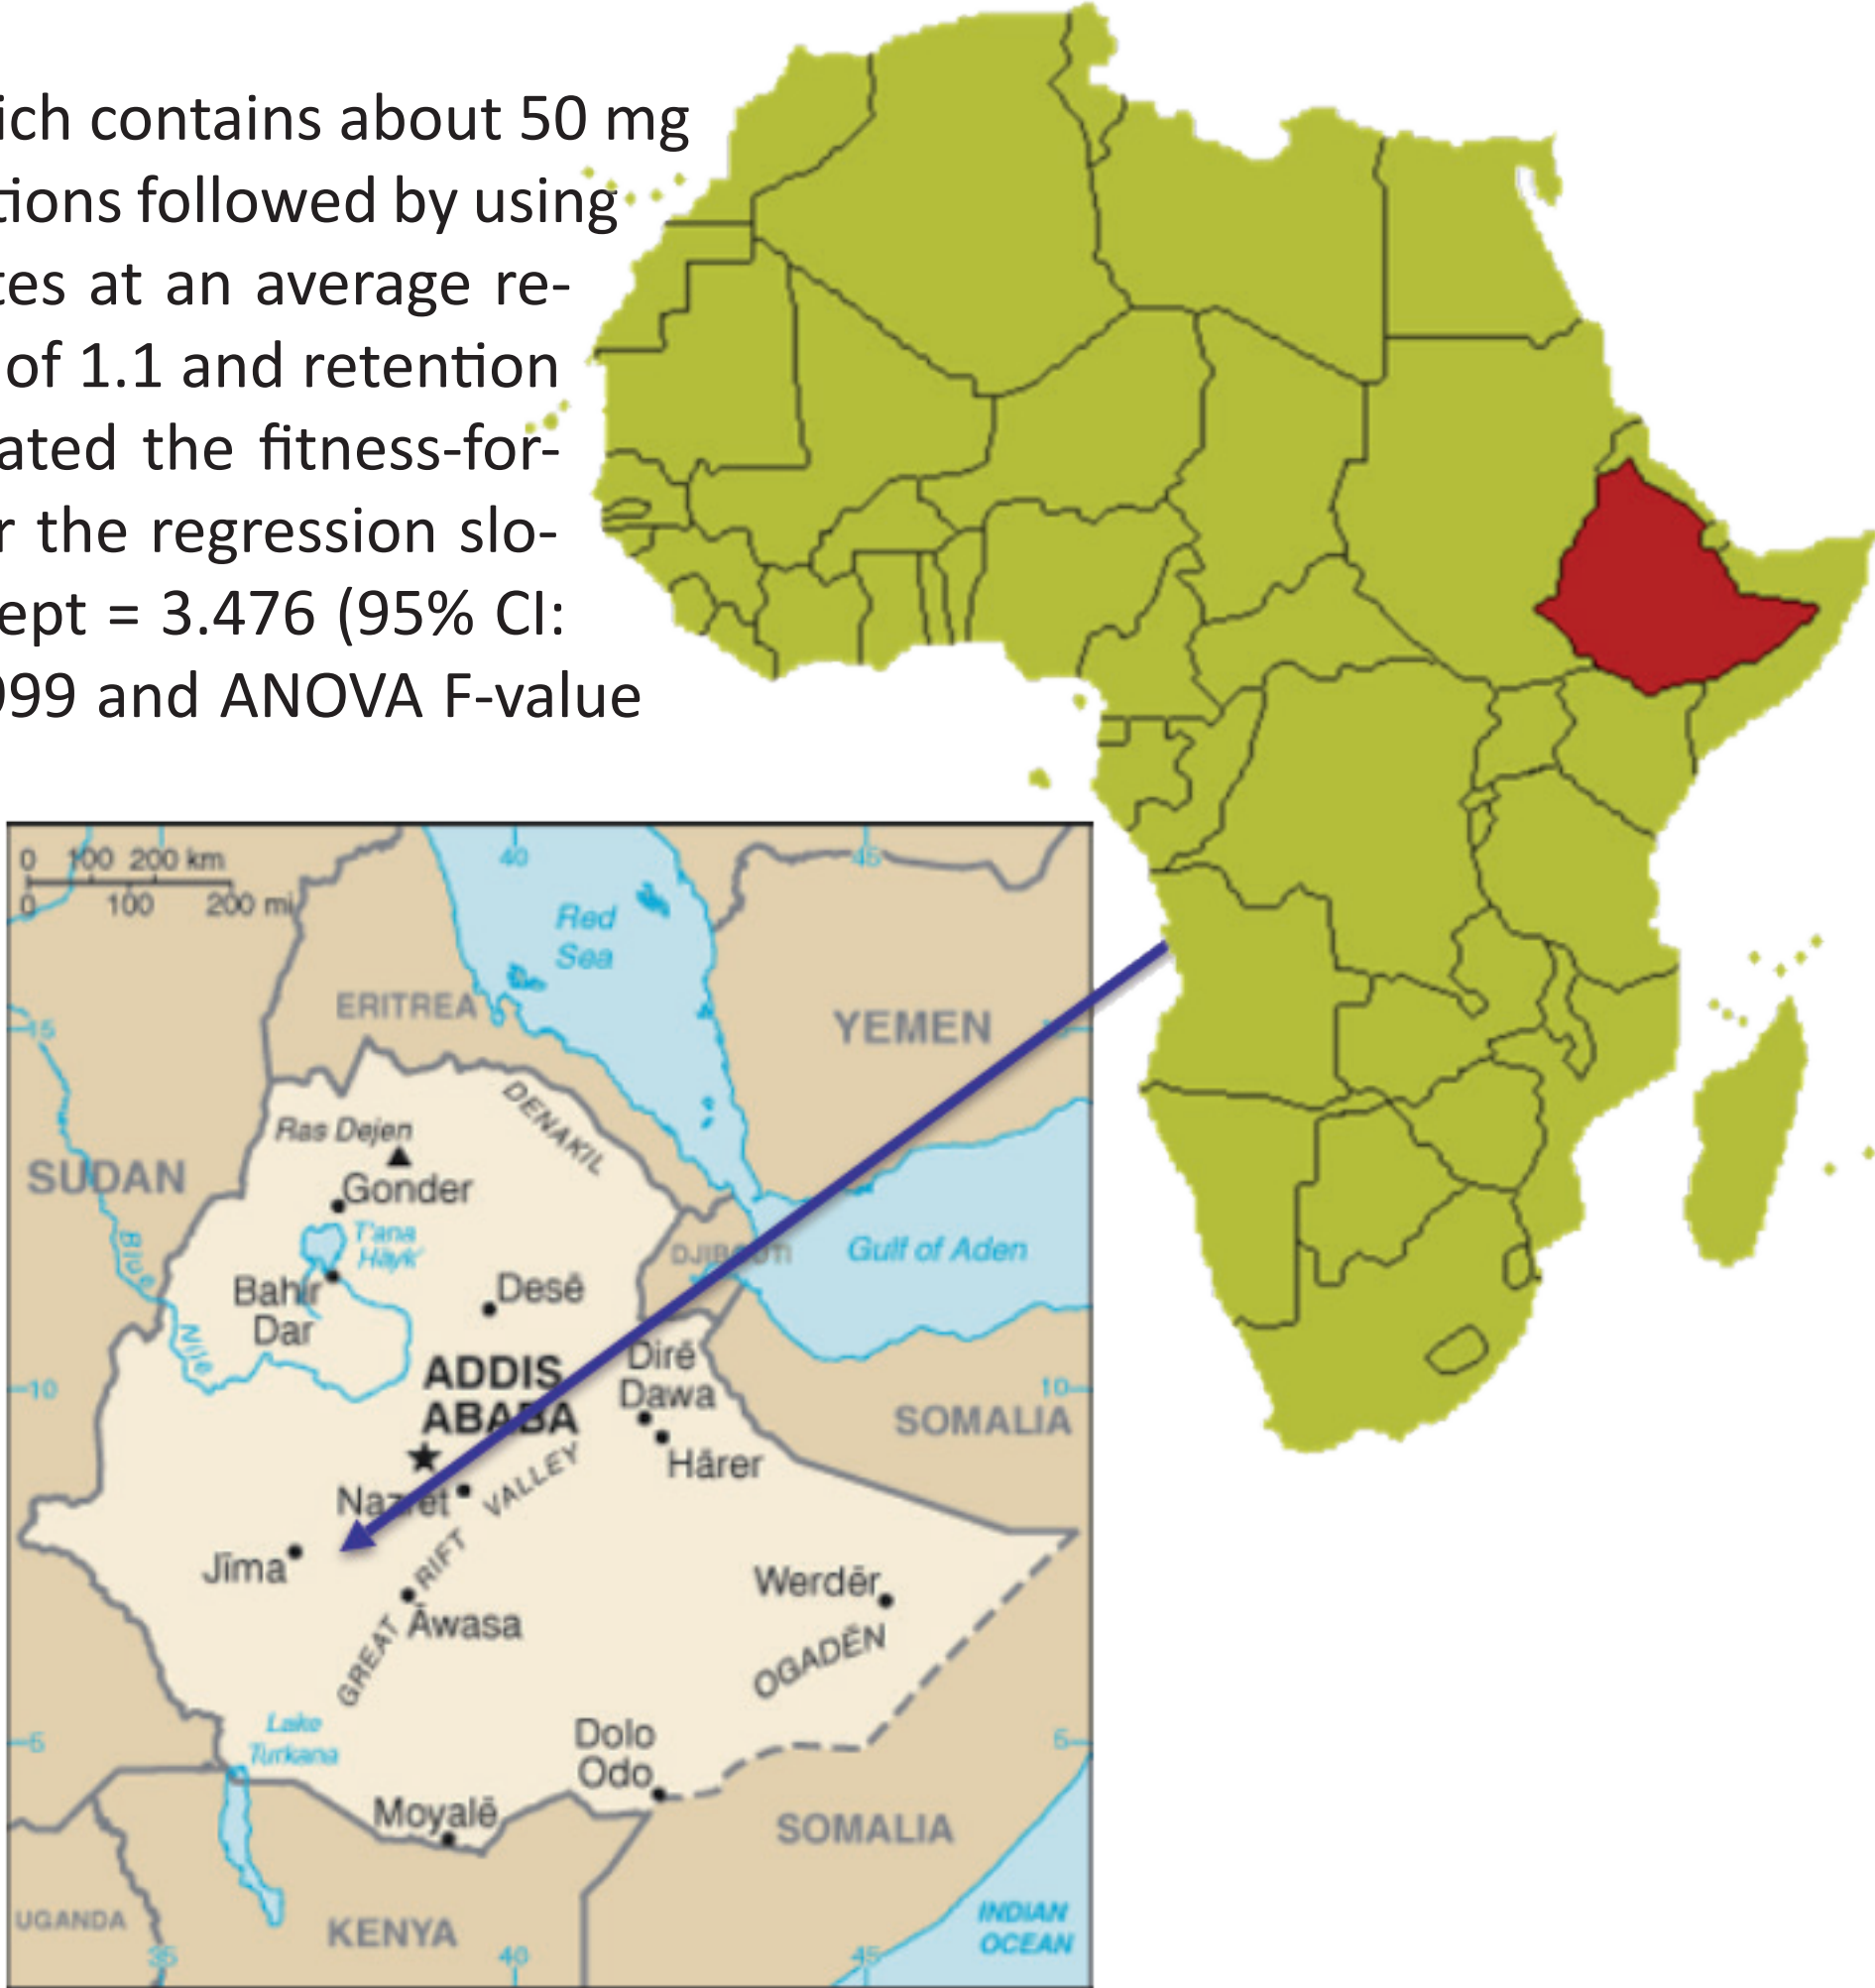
ich contains about 50 mg tions followed by using tes at an average re- of 1.1 and retention ated the fitness-for- r the regression slo- ept = 3.476 (95% CI: 99 and ANOVA F-value

0 100 200 km
0 100 200 mi
40
45
Red Sea
ERITREA
YEMEN
15
DENAKIL
Ras Dejen
SUDAN
Gonder
T'ana Hāyk'
Blue Nile
Bahir Dar
Desē
DJIBOUTI
Gulf of Aden
ADDIS ABABA
Dirē Dawa
10
10
SOMALIA
Hārer
Nazret
VALLEY
RIFT
GREAT
Jīma
Āwasa
Werdēr
OGADĒN
Lake Turkana
5
5
Dolo Odo
Moyalē
SOMALIA
UGANDA
KENYA
35
40
45
INDIAN OCEAN